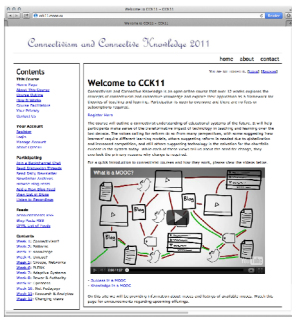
Welcome CCK11 - CCK11

cck11.mooc.ca

Connectivism and Connective Knowledge 2011

home about contact

Contents

This Course
Home Page
About The Course
Course Guide
How It Works
Course Facilitators
Our Privacy
Contacts

Your Account
Register
Login
Manage Account
About Lookup

Participating
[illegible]
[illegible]
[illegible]
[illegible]
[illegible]
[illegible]
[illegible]

Feeds
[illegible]
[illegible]
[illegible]

Contents
Week 1: Connectivism?
Week 2: Patterns
Week 3: Knowledge
Week 4: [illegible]
Week 5: Groups, Networks
Week 6: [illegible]
Week 7: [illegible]
Week 8: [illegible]
Week 9: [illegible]
Week 10: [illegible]
Week 11: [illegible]
Week 12: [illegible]

Welcome to CCK11

Connectivism and Connective Knowledge is an open online course that runs 12 weeks exploring the concepts of connectivism and connective knowledge and explores their application as a framework for theories of teaching and learning. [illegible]

Register Here

This course will explore a connectivist understanding of educational systems of the future. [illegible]

For a quick introduction to connectivism courses and how they work, please view the video below.

What is a MOOC?

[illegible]

On this site we will be providing information about topics and features of available course. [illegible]